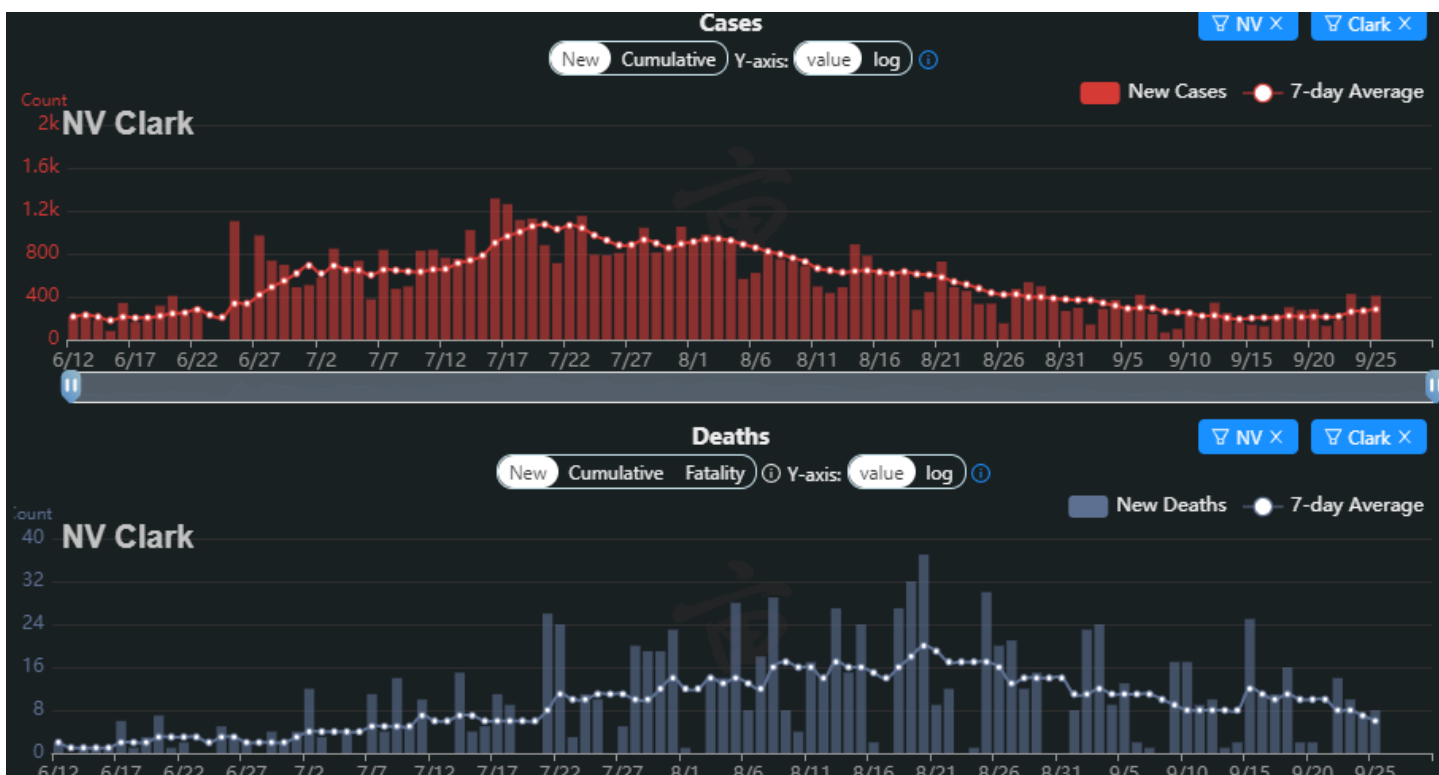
Cases

New Cumulative Y-axis: value log

NV ✕ Clark ✕

New Cases 7-day Average

Count

NV Clark

2k
1.6k
1.2k
800
400
0

6/12 6/17 6/22 6/27 7/2 7/7 7/12 7/17 7/22 7/27 8/1 8/6 8/11 8/16 8/21 8/26 8/31 9/5 9/10 9/15 9/20 9/25

Deaths

New Cumulative Fatality Y-axis: value log

NV ✕ Clark ✕

New Deaths 7-day Average

Count

NV Clark

40
32
24
16
8
0

6/12 6/17 6/22 6/27 7/2 7/7 7/12 7/17 7/22 7/27 8/1 8/6 8/11 8/16 8/21 8/26 8/31 9/5 9/10 9/15 9/20 9/25